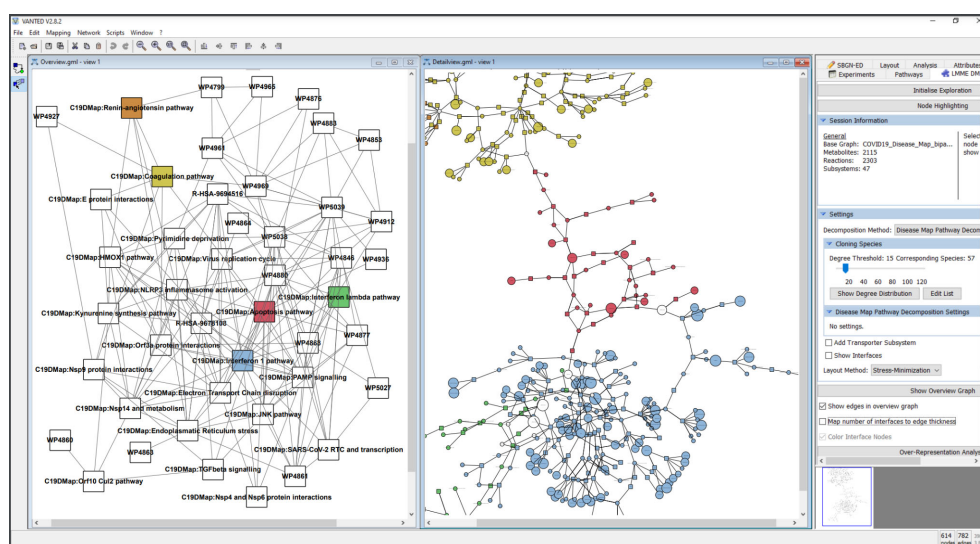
VANTED V2.8.2

File Edit Mapping Network Scripts Window ?

Overview.gml - view 1

WP4790
WP4965
WP4875
WP4927
C19DMap:Renin-angiotensin pathway
WP4883
WP4853
WP4961
C19DMap:Coagulation pathway
WP4969
R-HSA-9694516
C19DMap:E protein interactions
WP5039
WP4912
WP4868
C19DMap:Pyrimidine deprivation
WP5038
C19DMap:HMOX1 pathway
C19DMap:Virus replication cycle
WP4846
WP4936
WP4880
C19DMap:NLRP3 inflammasome activation
C19DMap:Interferon lambda pathway
C19DMap:Kynurenine synthesis pathway
C19DMap:Apoptosis pathway
R-HSA-9678108
WP4877
C19DMap:Orf3a protein interactions
WP4863
C19DMap:Interferon 1 pathway
C19DMap:Nsp9 protein interactions
C19DMap:PAMP signalling
WP5027
C19DMap:Electron Transport Chain disruption
C19DMap:Nsp14 and metabolism
C19DMap:JNK pathway
C19DMap:Endoplasmatic Reticulum stress
WP4860
WP4853
C19DMap:SARS-CoV-2 RTC and transcription
C19DMap:TGFbeta signalling
WP4861
C19DMap:Orf10 Cul2 pathway
C19DMap:Nsp4 and Nsp6 protein interactions

Detailview.gml - view 1

SBGN-ED
Layout
Analysis
Attributes
Experiments
Pathways
LMME DM
Initialise Exploration
Node Highlighting
Session Information
General
Base Graph: COVID19_Disease_Map_bipa...
Metabolites: 2115
Reactions: 2303
Subsystems: 47
Select node show
Settings
Decomposition Method: Disease Map Pathway Decom
Cloning Species
Degree Threshold: 15 Corresponding Species: 57
20 40 60 80 100 120
Show Degree Distribution
Edit List
Disease Map Pathway Decomposition Settings
No settings.
Add Transporter Subsystem
Show Interfaces
Layout Method: Stress-Minimization
Show Overview Graph
Show edges in overview graph
Map number of interfaces to edge thickness
Color Interface Nodes
Over-Representation Analy
614 782